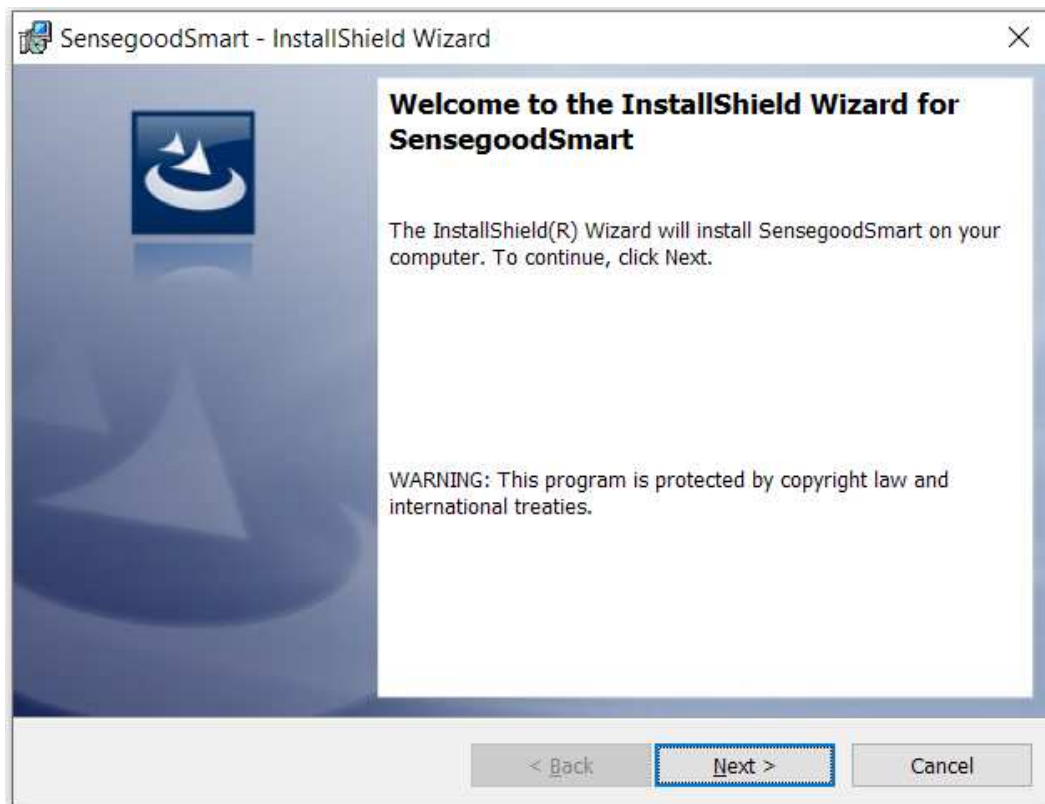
SensegoodSmart - InstallShield Wizard

×

Welcome to the InstallShield Wizard for SensegoodSmart

The InstallShield(R) Wizard will install SensegoodSmart on your computer. To continue, click Next.

WARNING: This program is protected by copyright law and international treaties.

< Back

Next >

Cancel